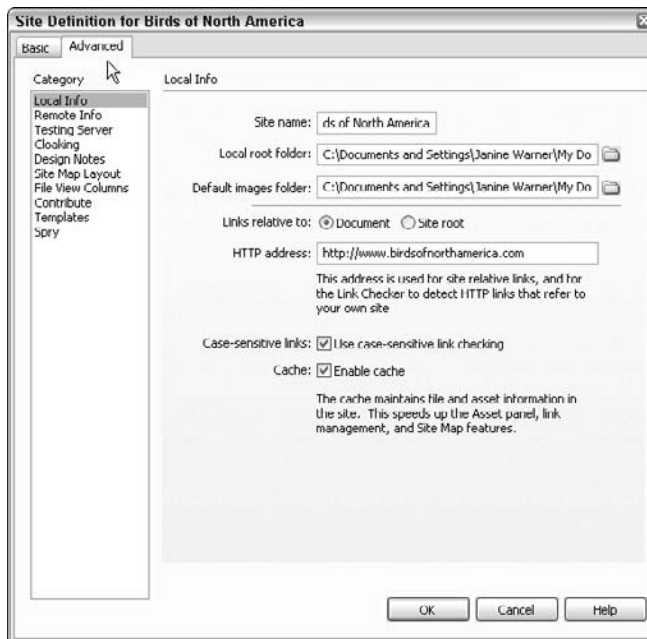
Site Definition for Birds of North America

Basic | Advanced

Category

Local Info
Remote Info
Testing Server
Cloaking
Design Notes
Site Map Layout
File View Columns
Contribute
Templates
Spry

Local Info

Site name: ds of North America

Local root folder: C:\Documents and Settings\Janine Warner\My Do

Default images folder: C:\Documents and Settings\Janine Warner\My Do

Links relative to: Document Site root

HTTP address: http://www.birdsofnorthamerica.com

This address is used for site relative links, and for the Link Checker to detect HTTP links that refer to your own site

Case-sensitive links: Use case-sensitive link checking

Cache: Enable cache

The cache maintains file and asset information in the site. This speeds up the Asset panel, link management, and Site Map features.

OK | Cancel | Help